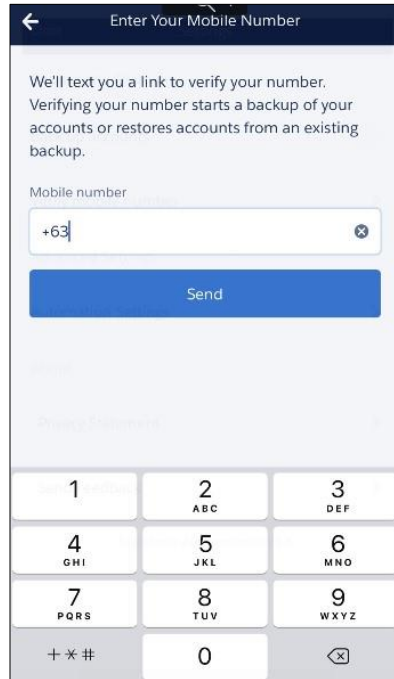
Enter Your Mobile Number

We'll text you a link to verify your number. Verifying your number starts a backup of your accounts or restores accounts from an existing backup.

Mobile number

+63

Send

1
2 ABC
3 DEF
4 GHI
5 JKL
6 MNO
7 PQRS
8 TUV
9 WXYZ
+ * #
0